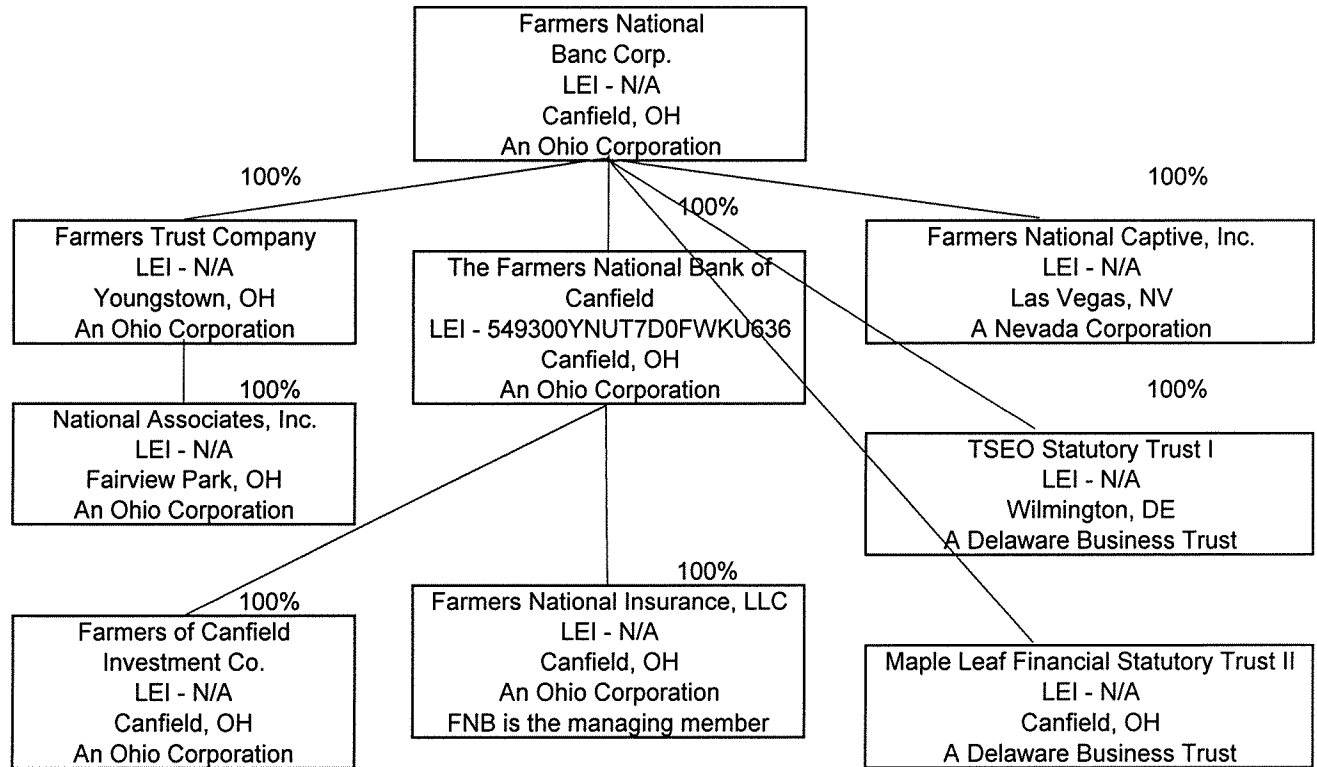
Farmers National
Banc Corp.
LEI - N/A
Canfield, OH
An Ohio Corporation

100%

100%

100%

Farmers Trust Company
LEI - N/A
Youngstown, OH
An Ohio Corporation

The Farmers National Bank of Canfield
LEI - 549300YNUT7D0FWKU636
Canfield, OH
An Ohio Corporation

Farmers National Captive, Inc.
LEI - N/A
Las Vegas, NV
A Nevada Corporation

100%

100%

National Associates, Inc.
LEI - N/A
Fairview Park, OH
An Ohio Corporation

TSEO Statutory Trust I
LEI - N/A
Wilmington, DE
A Delaware Business Trust

100%

100%

Farmers of Canfield
Investment Co.
LEI - N/A
Canfield, OH
An Ohio Corporation

Farmers National Insurance, LLC
LEI - N/A
Canfield, OH
An Ohio Corporation
FNB is the managing member

Maple Leaf Financial Statutory Trust II
LEI - N/A
Canfield, OH
A Delaware Business Trust